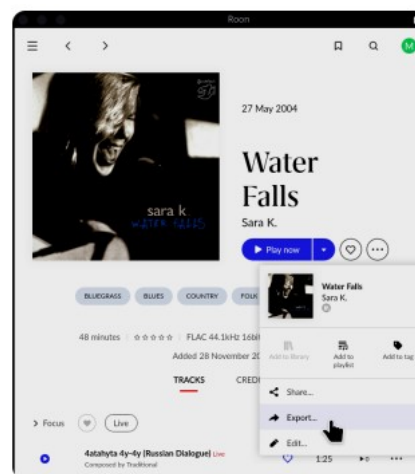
Roon

M

sara k
WATER FALLS

27 May 2004

Water Falls

Sara K.

Play now

BLUEGRASS BLUES COUNTRY FOLK

48 minutes FLAC 44.1kHz 16bit

Added 28 November 20

TRACKS CRED

Focus Live

4atahyta 4y-4y [Russian Dialogue] Live
Composed by Traditional

1:25

Water Falls
Sara K.

Add to library
Add to playlist
Add to tag

Share...
Export...
Edit...